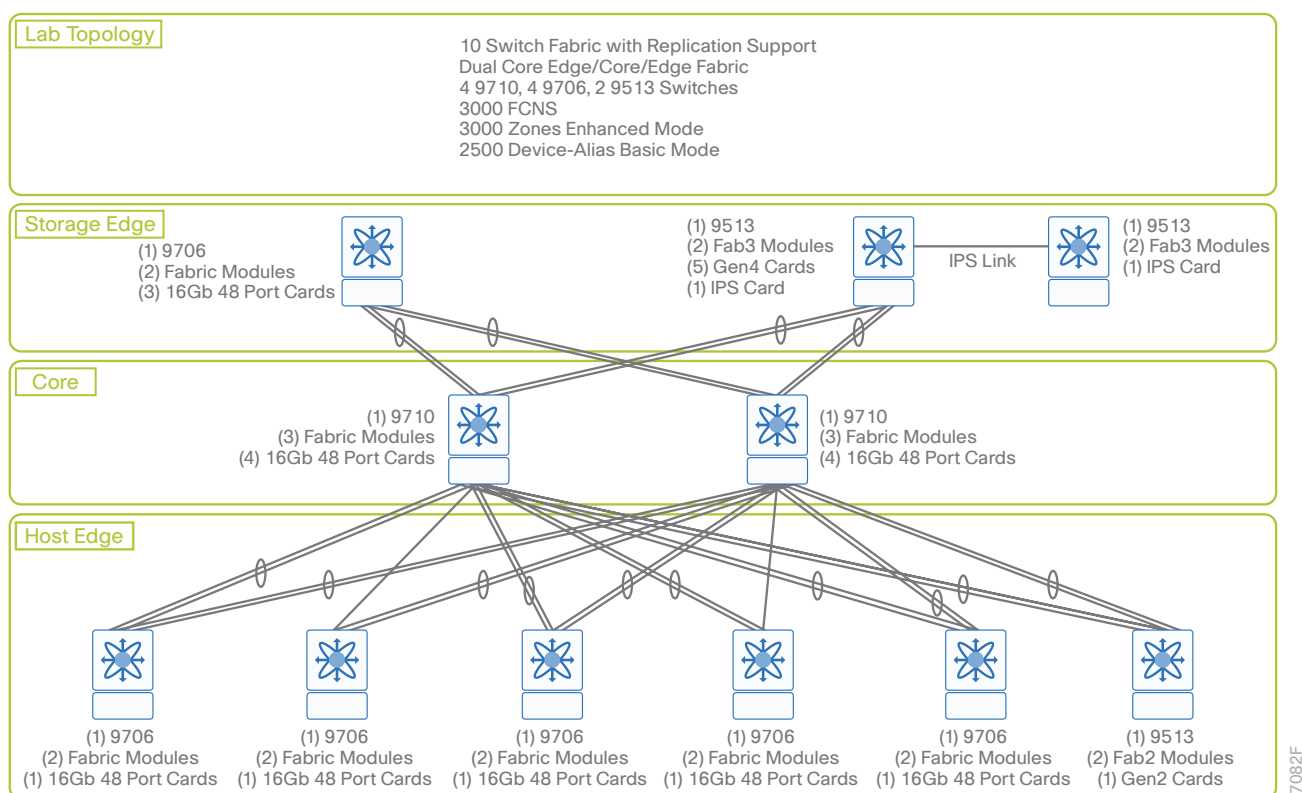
Lab Topology

10 Switch Fabric with Replication Support
Dual Core Edge/Core/Edge Fabric
4 9710, 4 9706, 2 9513 Switches
3000 FCNS
3000 Zones Enhanced Mode
2500 Device-Alias Basic Mode

Storage Edge

(1) 9706
(2) Fabric Modules
(3) 16Gb 48 Port Cards

(1) 9513
(2) Fab3 Modules
(5) Gen4 Cards
(1) IPS Card

IPS Link

(1) 9513
(2) Fab3 Modules
(1) IPS Card

Core

(1) 9710
(3) Fabric Modules
(4) 16Gb 48 Port Cards

(1) 9710
(3) Fabric Modules
(4) 16Gb 48 Port Cards

Host Edge

(1) 9706
(2) Fabric Modules
(1) 16Gb 48 Port Cards

(1) 9706
(2) Fabric Modules
(1) 16Gb 48 Port Cards

(1) 9706
(2) Fabric Modules
(1) 16Gb 48 Port Cards

(1) 9706
(2) Fabric Modules
(1) 16Gb 48 Port Cards

(1) 9706
(2) Fabric Modules
(1) 16Gb 48 Port Cards

(1) 9513
(2) Fab2 Modules
(1) Gen2 Cards

7082F